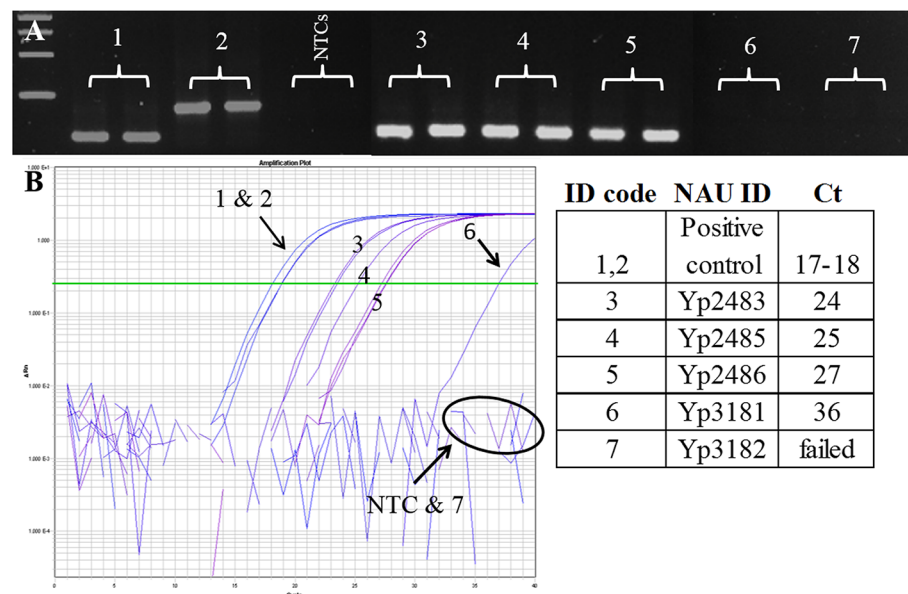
A

1 2 NTCs 3 4 5 6 7

B

Amplification Plot

1.000 E+1

1.000

1.000 E-1

1.000 E-2

1.000 E-3

1.000 E-4

ΔRn

0 5 10 15 20 25 30 35 40

Cycle

1 & 2

3

4

5

6

NTC & 7

| ID code | NAU ID | Ct |
|---|---|---|
| 1,2 | Positive control | 17-18 |
| 3 | Yp2483 | 24 |
| 4 | Yp2485 | 25 |
| 5 | Yp2486 | 27 |
| 6 | Yp3181 | 36 |
| 7 | Yp3182 | failed |